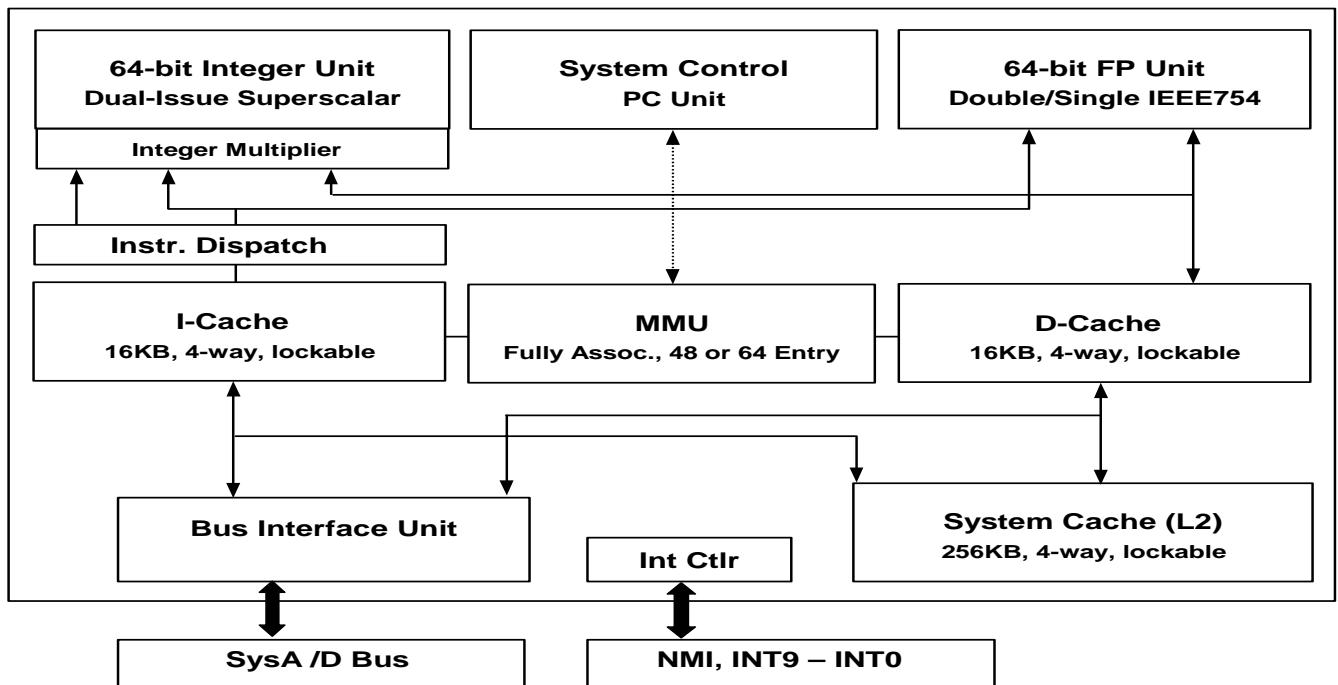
64-bit Integer Unit
Dual-Issue Superscalar

Integer Multiplier

System Control
PC Unit

64-bit FP Unit
Double/Single IEEE754

Instr. Dispatch

I-Cache
16KB, 4-way, lockable

MMU
Fully Assoc., 48 or 64 Entry

D-Cache
16KB, 4-way, lockable

Bus Interface Unit

Int Ctlr

System Cache (L2)
256KB, 4-way, lockable

SysA /D Bus

NMI, INT9 – INT0